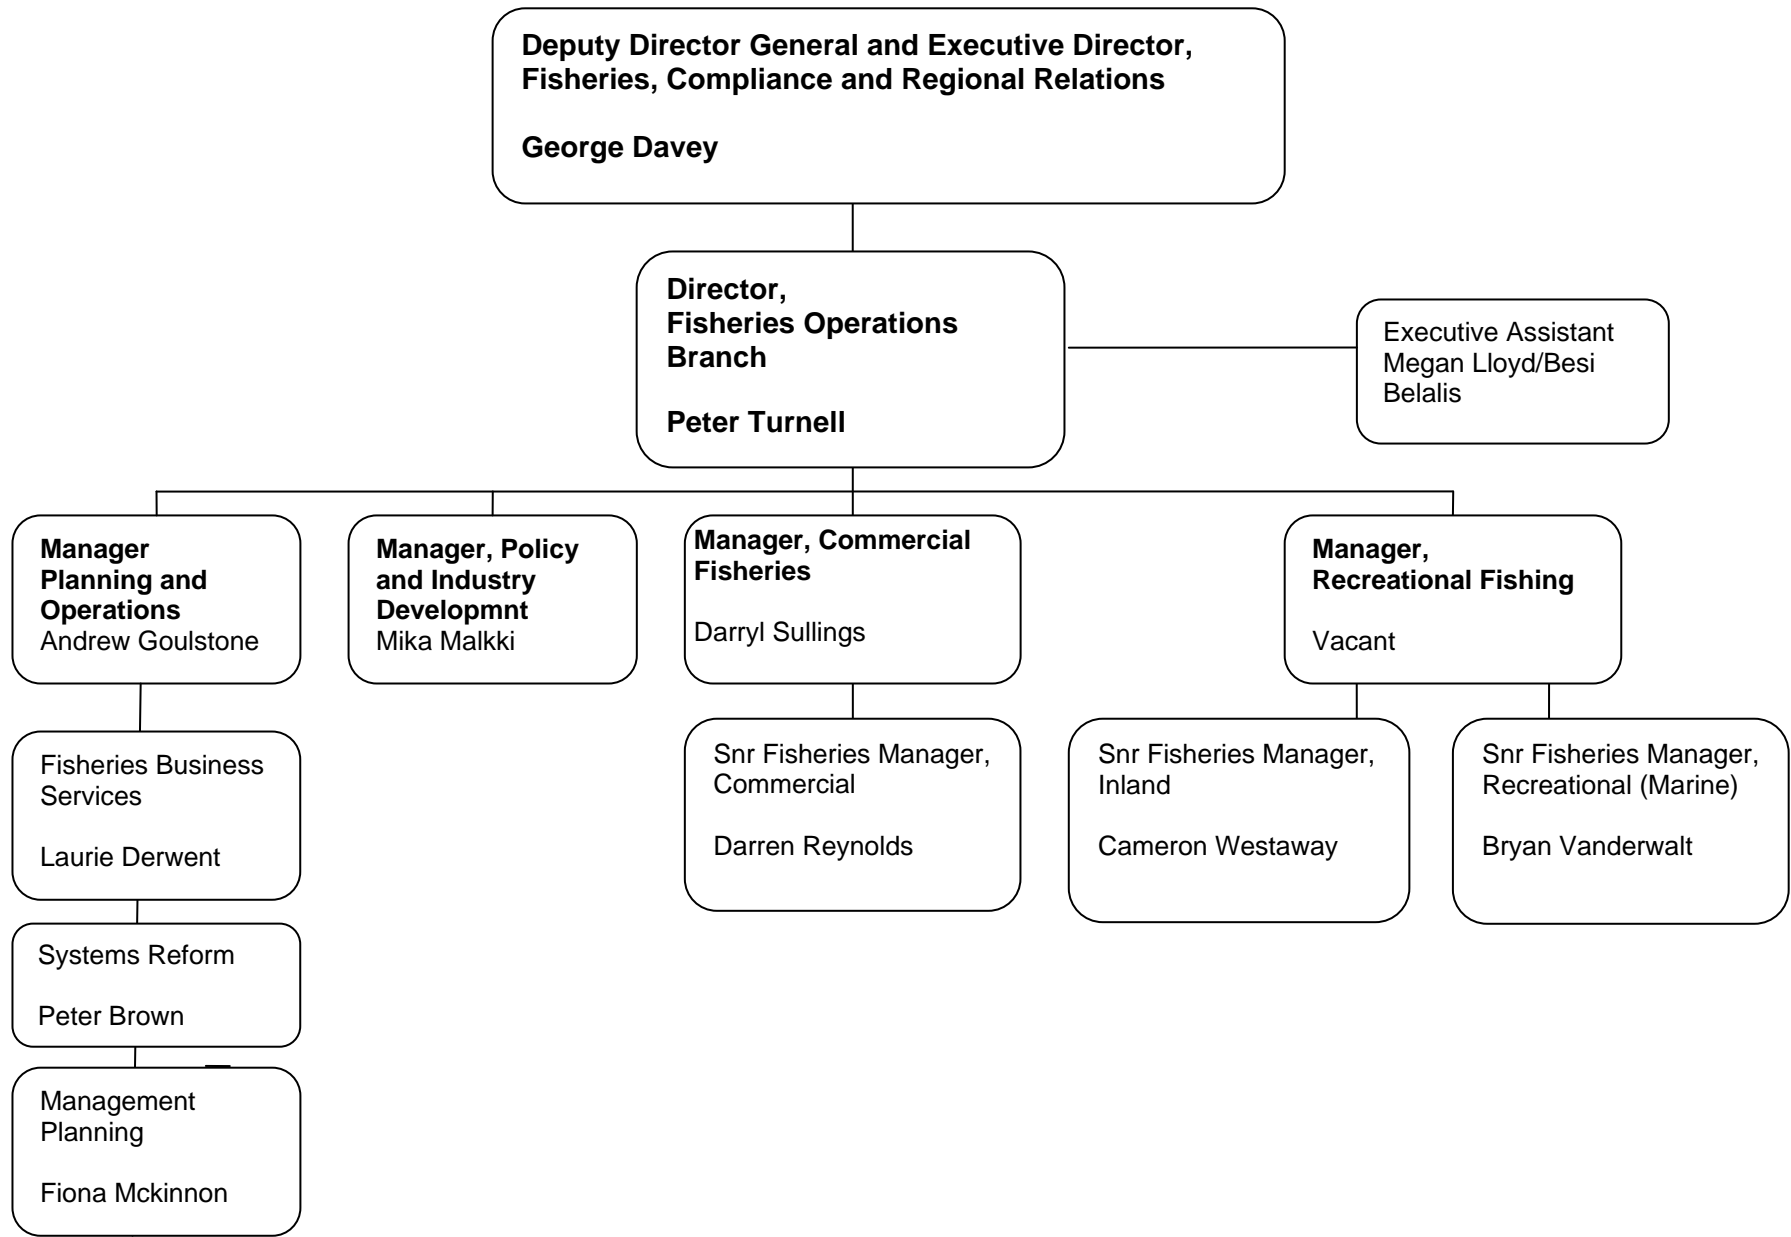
Deputy Director General and Executive Director, Fisheries, Compliance and Regional Relations

George Davey

Director, Fisheries Operations Branch

Peter Turnell

Executive Assistant Megan Lloyd/Besi Belalis

Manager Planning and Operations
Andrew Goulstone

Manager, Policy and Industry Developmnt
Mika Malkki

Manager, Commercial Fisheries

Darryl Sullings

Manager, Recreational Fishing

Vacant

Fisheries Business Services

Laurie Derwent

Systems Reform

Peter Brown

Management Planning

Fiona Mckinnon

Snr Fisheries Manager, Commercial

Darren Reynolds

Snr Fisheries Manager, Inland

Cameron Westaway

Snr Fisheries Manager, Recreational (Marine)

Bryan Vanderwalt